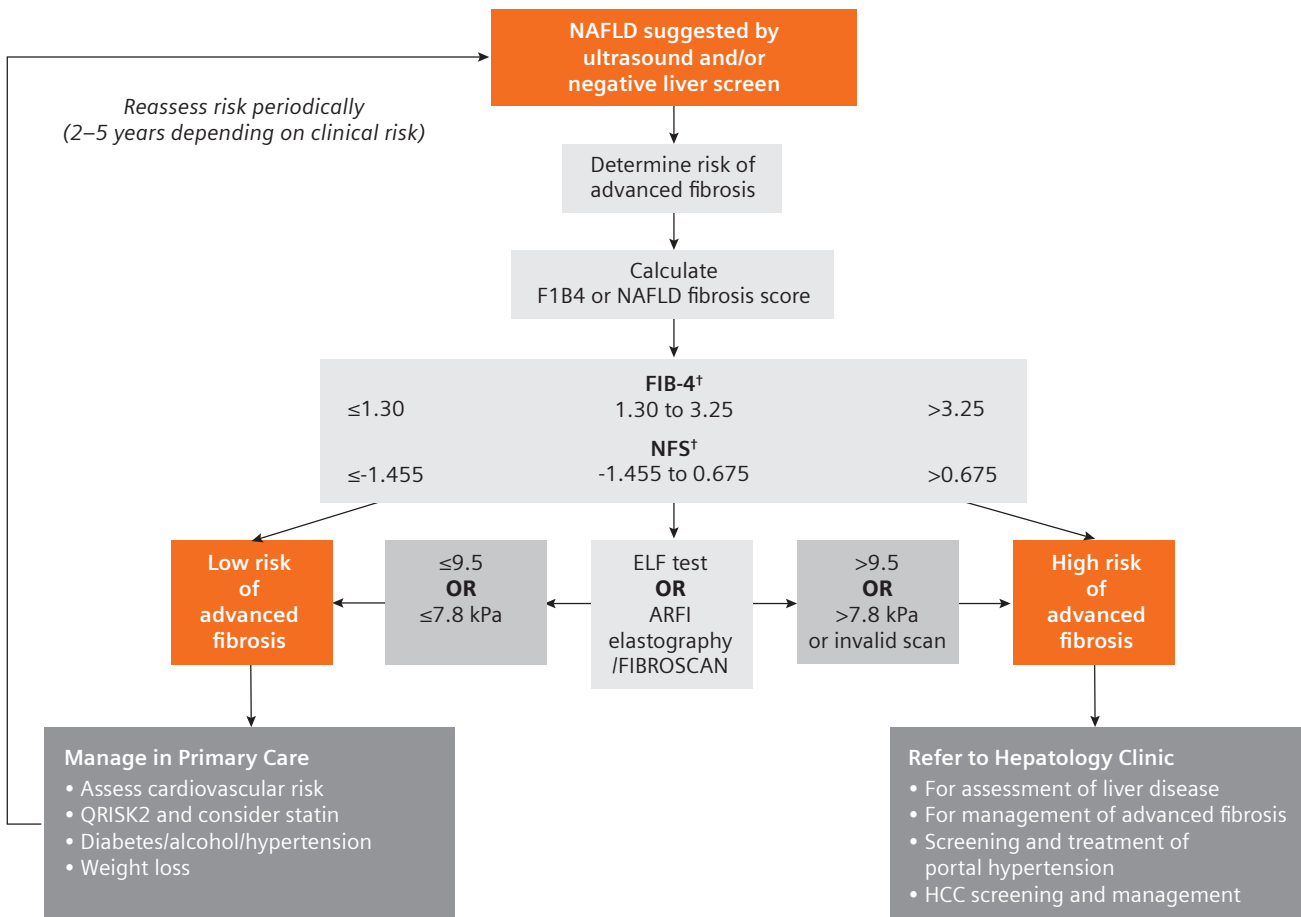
NAFLD suggested by ultrasound and/or negative liver screen

Reassess risk periodically (2–5 years depending on clinical risk)

Determine risk of advanced fibrosis

Calculate F1B4 or NAFLD fibrosis score

FIB-4$^{\dagger}$

≤1.30

1.30 to 3.25

>3.25

NFS$^{\dagger}$

≤-1.455

-1.455 to 0.675

>0.675

Low risk of advanced fibrosis

≤9.5 OR ≤7.8 kPa

ELF test OR ARFI elastography /FIBROSCAN

>9.5 OR >7.8 kPa or invalid scan

High risk of advanced fibrosis

Manage in Primary Care
• Assess cardiovascular risk
• QRISK2 and consider statin
• Diabetes/alcohol/hypertension
• Weight loss

Refer to Hepatology Clinic
• For assessment of liver disease
• For management of advanced fibrosis
• Screening and treatment of portal hypertension
• HCC screening and management